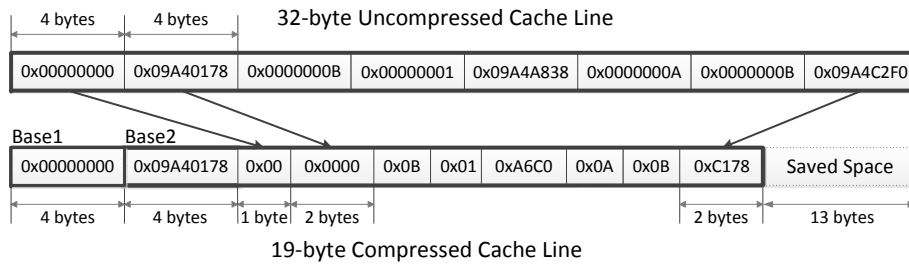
4 bytes 4 bytes 32-byte Uncompressed Cache Line

| 0x00000000 | 0x09A40178 | 0x0000000B | 0x00000001 | 0x09A4A838 | 0x0000000A | 0x0000000B | 0x09A4C2F0 |
|---|---|---|---|---|---|---|---|

Base1 Base2

| 0x00000000 | 0x09A40178 | 0x00 | 0x0000 | 0x0B | 0x01 | 0xA6C0 | 0x0A | 0x0B | 0xC178 | Saved Space |
|---|---|---|---|---|---|---|---|---|---|---|

4 bytes 4 bytes 1 byte 2 bytes 2 bytes 13 bytes

19-byte Compressed Cache Line